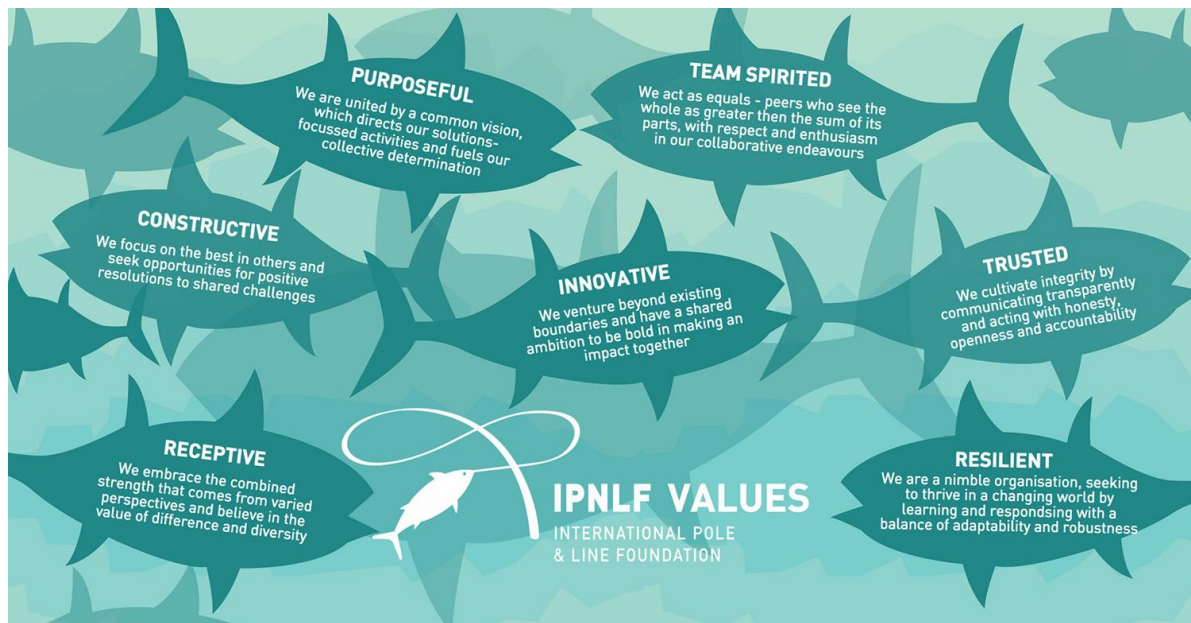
PURPOSEFUL
We are united by a common vision, which directs our solutions-focussed activities and fuels our collective determination

TEAM SPIRITED
We act as equals - peers who see the whole as greater then the sum of its parts, with respect and enthusiasm in our collaborative endeavours

CONSTRUCTIVE
We focus on the best in others and seek opportunities for positive resolutions to shared challenges

INNOVATIVE
We venture beyond existing boundaries and have a shared ambition to be bold in making an impact together

TRUSTED
We cultivate integrity by communicating transparently and acting with honesty, openness and accountability

RECEPTIVE
We embrace the combined strength that comes from varied perspectives and believe in the value of difference and diversity

IPNLF VALUES
INTERNATIONAL POLE & LINE FOUNDATION

RESILIENT
We are a nimble organisation, seeking to thrive in a changing world by learning and respondsing with a balance of adaptability and robustness